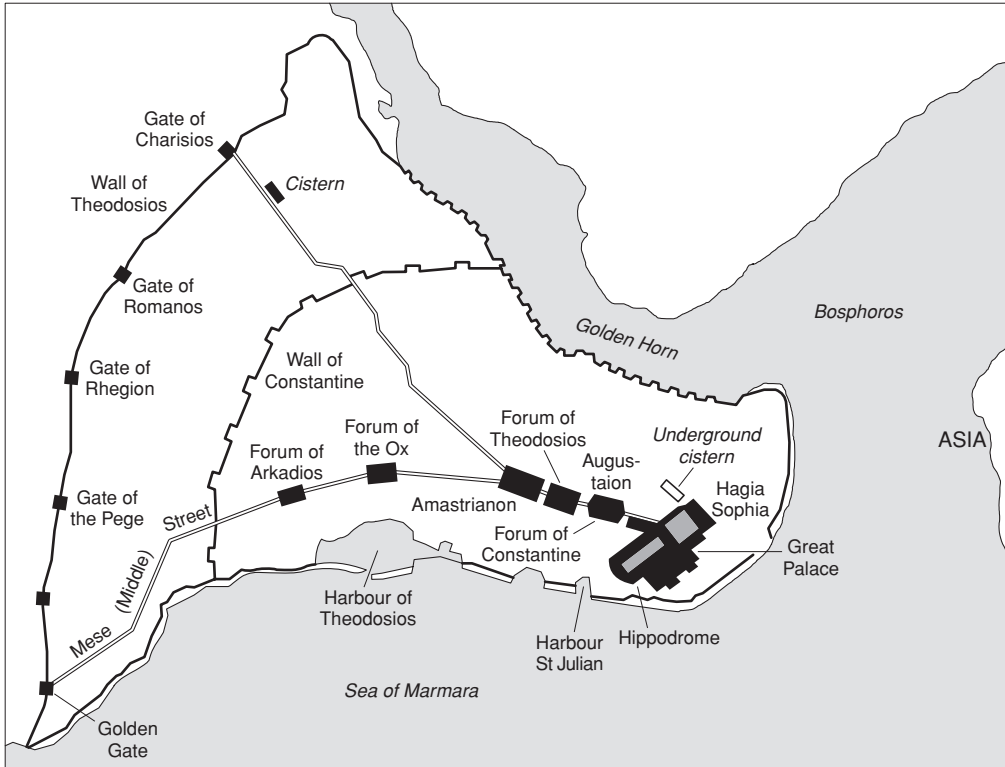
Gate of Charisios

Cistern

Wall of Theodosios

Gate of Romanos

Gate of Rhegion

Gate of the Pege

Mese (Middle) Street

Golden Gate

Wall of Constantine

Forum of Arkadios

Forum of the Ox

Golden Horn

Bosphoros

Forum of Theodosios

Underground cistern

ASIA

Augustaion

Amastrianon

Hagia Sophia

Forum of Constantine

Great Palace

Harbour of Theodosios

Harbour St Julian

Hippodrome

Sea of Marmara